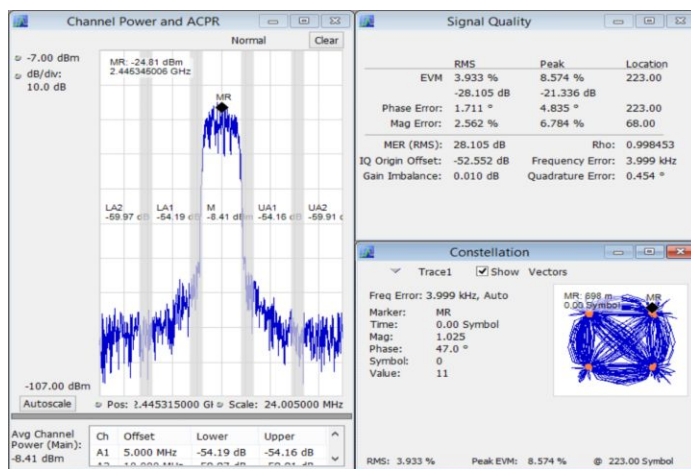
Channel Power and ACPR

Normal

Clear

-7.00 dBm

dB/div:

10.0 dB

MR: -24.81 dBm
2.446345006 GHz

MR

LA2
-59.97 dB

LA1
-54.19 dB

M
-8.41 dB

UA1
-54.16 dB

UA2
-59.91 d

-107.00 dBm

Autoscale

Pos: 2.445315000 GI

Scale: 24.005000 MHz

Avg Channel Power (Main):
-8.41 dBm

| Ch | Offset | Lower | Upper |
|---|---|---|---|
| A1 | 5.000 MHz | -54.19 dB | -54.16 dB |
| A2 | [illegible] | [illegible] | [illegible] |

Signal Quality

| | RMS | Peak | Location |
|---|---|---|---|
| EVM | 3.933 % | 8.574 % | 223.00 |
| | -28.105 dB | -21.336 dB | |
| Phase Error: | 1.711 ° | 4.835 ° | 223.00 |
| Mag Error: | 2.562 % | 6.784 % | 68.00 |

MER (RMS): 28.105 dB
Rho: 0.998453
IQ Origin Offset: -52.552 dB
Frequency Error: 3.999 kHz
Gain Imbalance: 0.010 dB
Quadrature Error: 0.454 °

Constellation

Trace1

Show Vectors

Freq Error: 3.999 kHz, Auto

Marker: MR
Time: 0.00 Symbol
Mag: 1.025
Phase: 47.0 °
Symbol: 0
Value: 11

MR: 898 m
0.00 Symbol

MR

RMS: 3.933 %

Peak EVM: 8.574 %

@ 223.00 Symbol